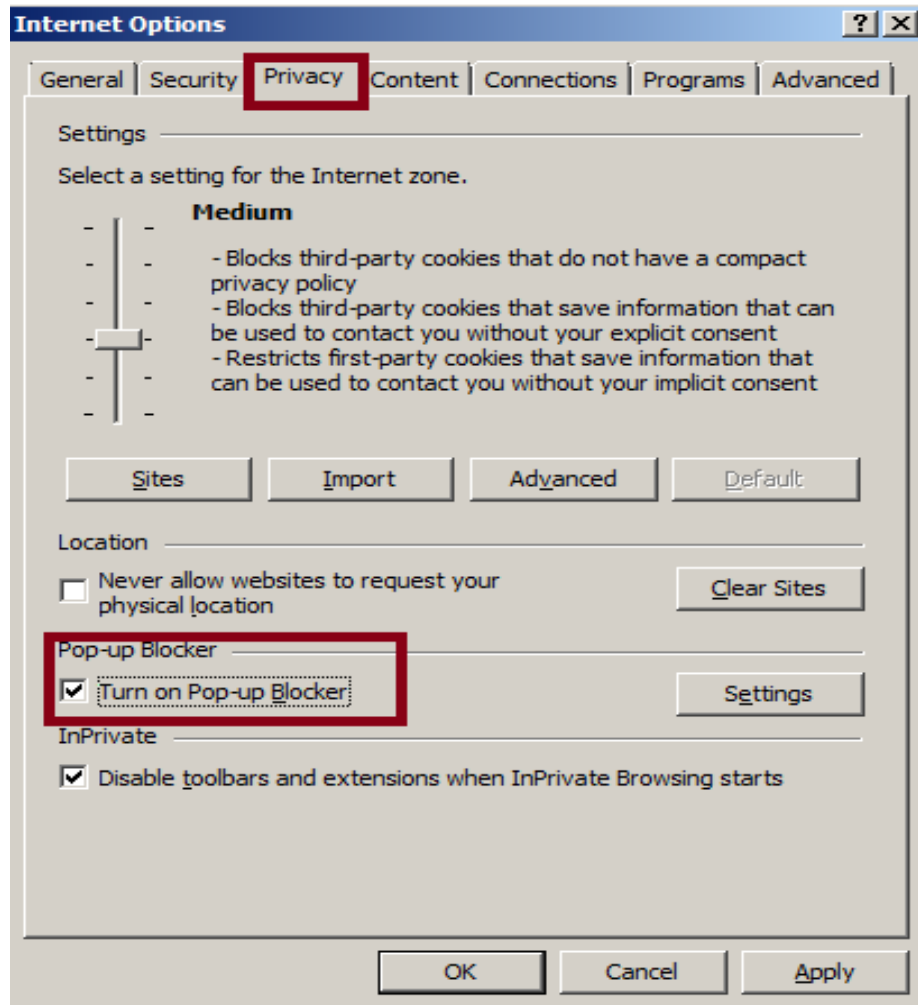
Internet Options

?

X

General | Security | Privacy | Content | Connections | Programs | Advanced

Settings

Select a setting for the Internet zone.

Medium

- Blocks third-party cookies that do not have a compact privacy policy
- Blocks third-party cookies that save information that can be used to contact you without your explicit consent
- Restricts first-party cookies that save information that can be used to contact you without your implicit consent

Sites | Import | Advanced | Default

Location

Never allow websites to request your physical location

Clear Sites

Pop-up Blocker

Turn on Pop-up Blocker

Settings

InPrivate

Disable toolbars and extensions when InPrivate Browsing starts

OK | Cancel | Apply